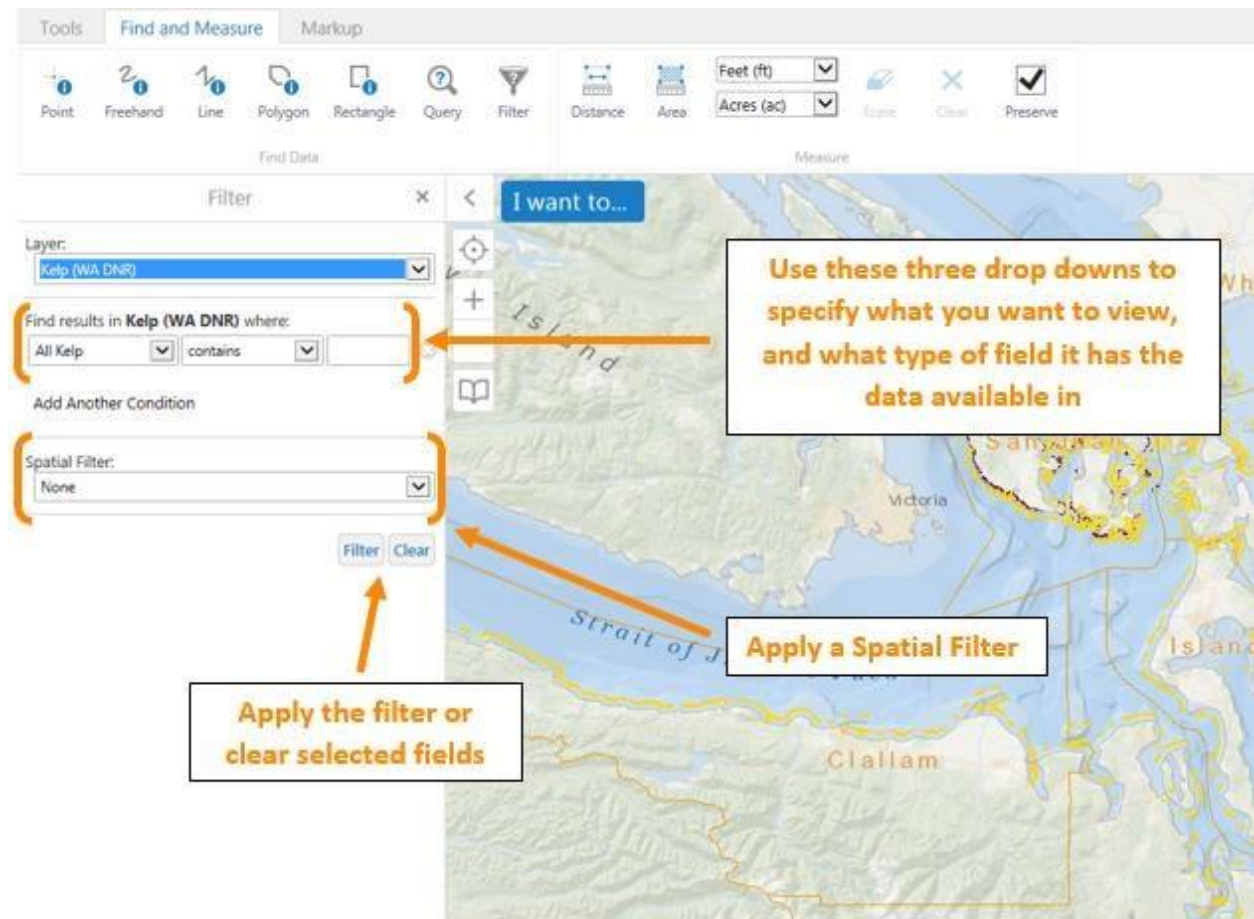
Tools Find and Measure Markup

Point Freehand Line Polygon Rectangle Query Filter

Find Data

Distance Area

Feet (ft)

Acres (ac)

Erase Clear Preserve

Measure

Filter ×

Layer:

Kelp (WA DNR)

Find results in **Kelp (WA DNR)** where:

All Kelp contains

Add Another Condition

Spatial Filter:

None

Filter Clear

I want to...

Island

Use these three drop downs to specify what you want to view, and what type of field it has the data available in

Wh

San Juan

Victoria

Strait of J

Apply a Spatial Filter

Island

Apply the filter or clear selected fields

Clallam